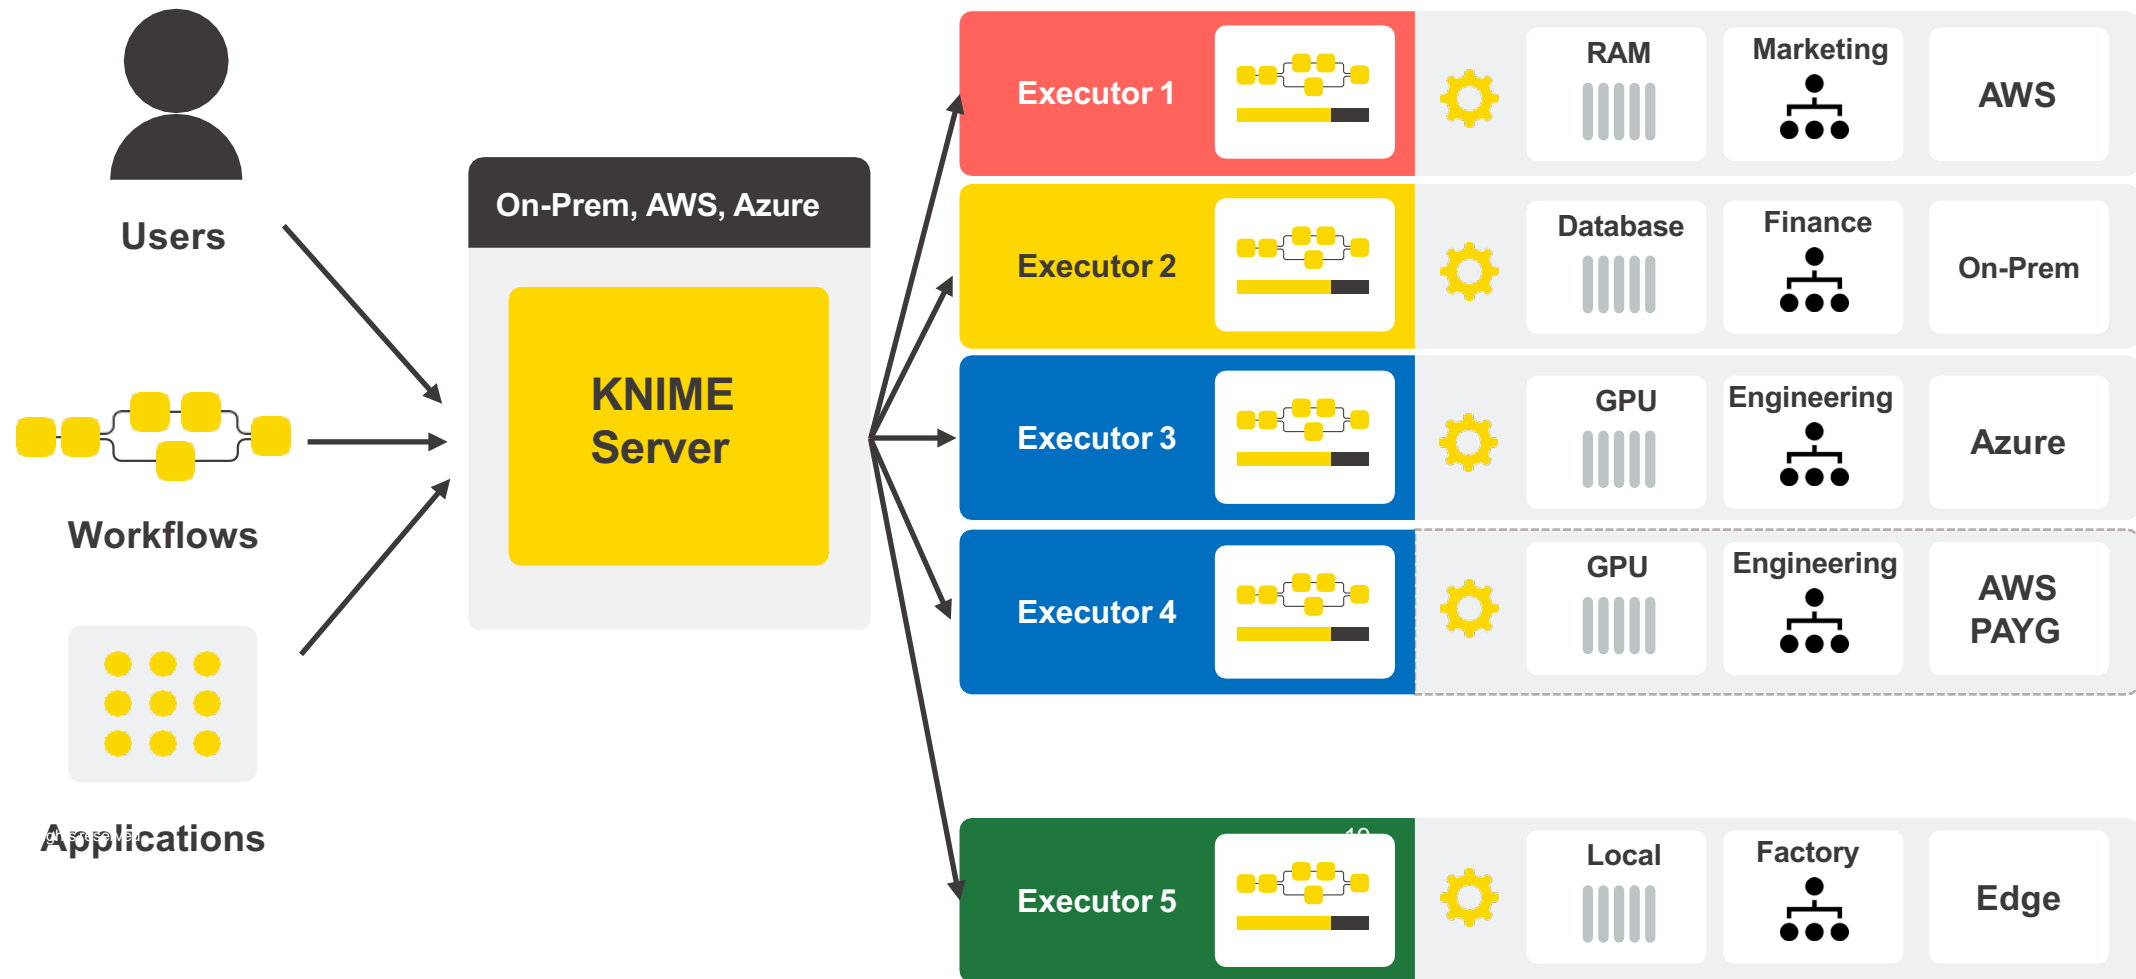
Users

Workflows

Applications

On-Prem, AWS, Azure

KNIME Server

Executor 1

RAM

Marketing

AWS

Executor 2

Database

Finance

On-Prem

Executor 3

GPU

Engineering

Azure

Executor 4

GPU

Engineering

AWS PAYG

Executor 5

Local

Factory

Edge